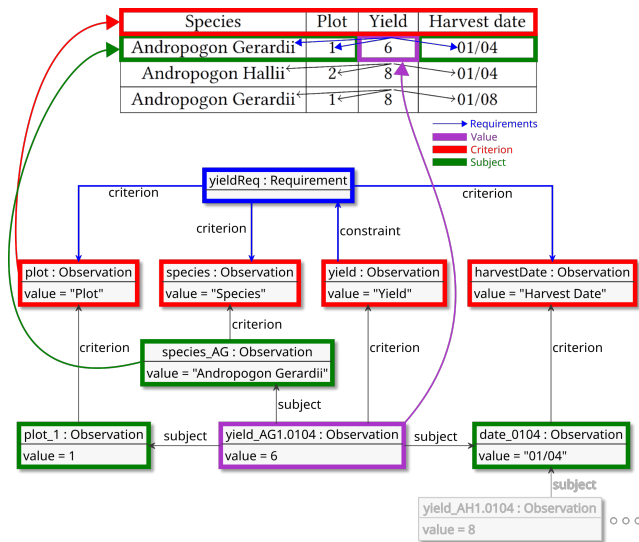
| Species | Plot | Yield | Harvest date |
|---|---|---|---|
| Andropogon Gerardii | 1 | 6 | 01/04 |
| Andropogon Hallii | 2 | 8 | 01/04 |
| Andropogon Gerardii | 1 | 8 | 01/08 |

Requirements
Value
Criterion
Subject

yieldReq : Requirement

criterion
criterion
criterion
constraint
criterion

plot : Observation
value = "Plot"

species : Observation
value = "Species"

yield : Observation
value = "Yield"

harvestDate : Observation
value = "Harvest Date"

criterion

species_AG : Observation
value = "Andropogon Gerardii"

criterion
criterion
criterion

subject

plot_1 : Observation
value = 1

subject

yield_AG1.0104 : Observation
value = 6

subject

date_0104 : Observation
value = "01/04"

subject

yield_AH1.0104 : Observation
value = 8